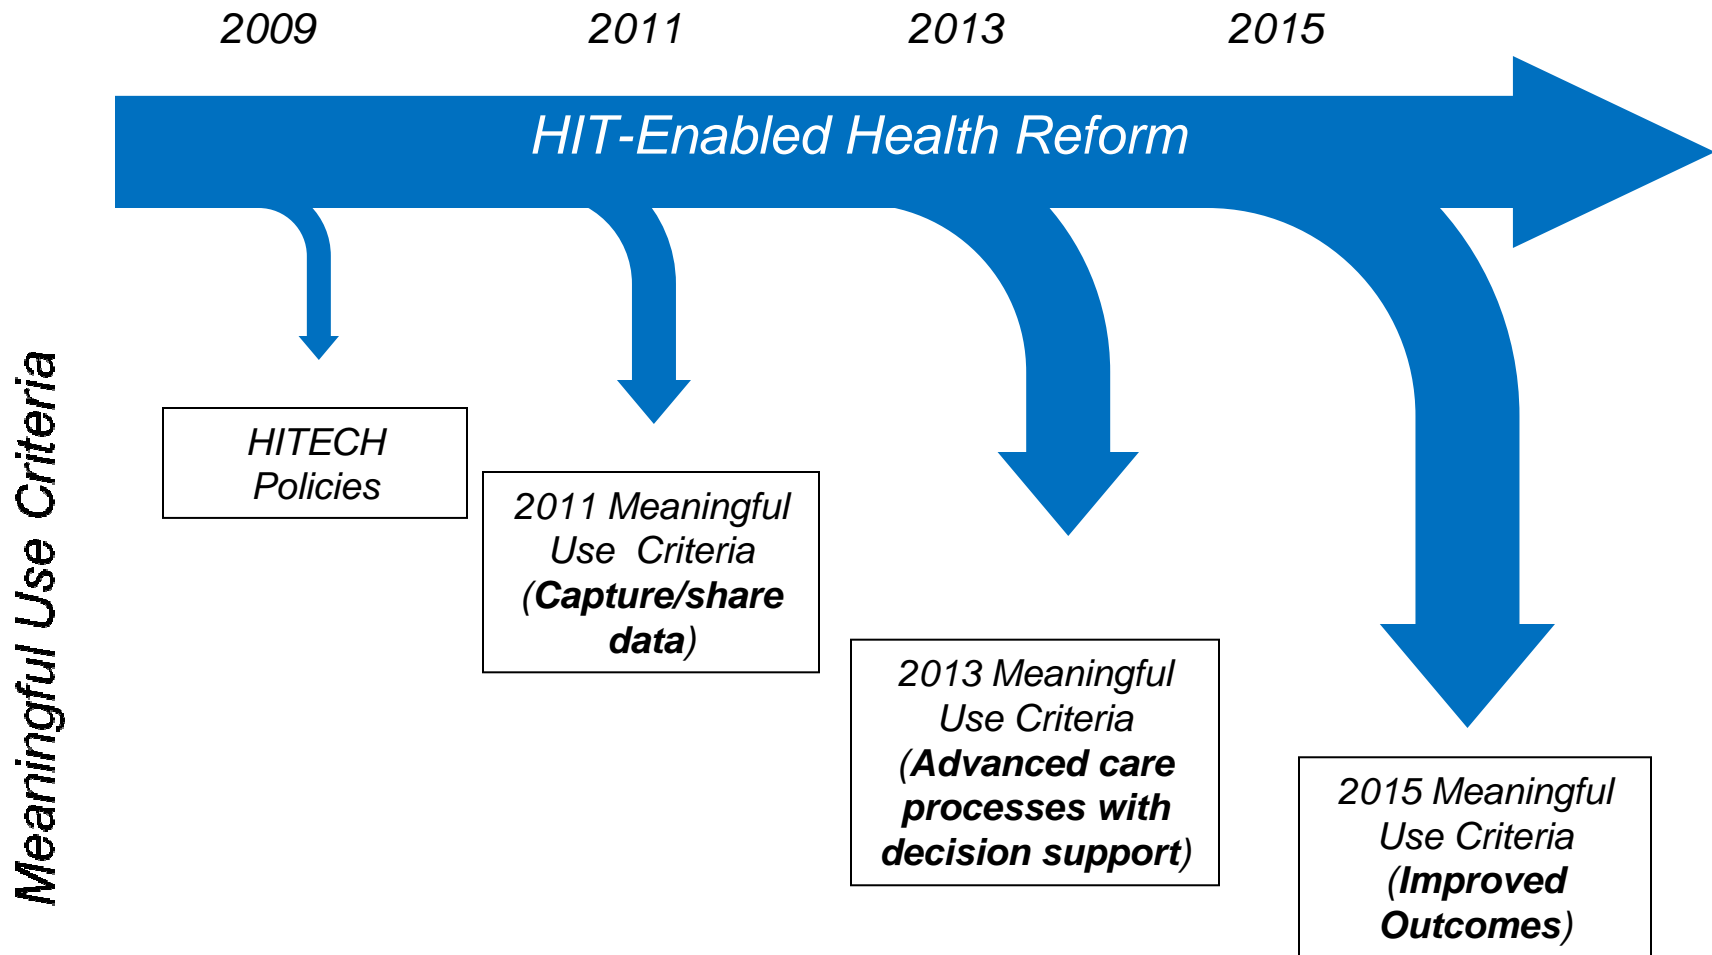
2009 2011 2013 2015

HIT-Enabled Health Reform

Meaningful Use Criteria

HITECH Policies

2011 Meaningful Use Criteria (**Capture/share data**)

2013 Meaningful Use Criteria (**Advanced care processes with decision support**)

2015 Meaningful Use Criteria (**Improved Outcomes**)